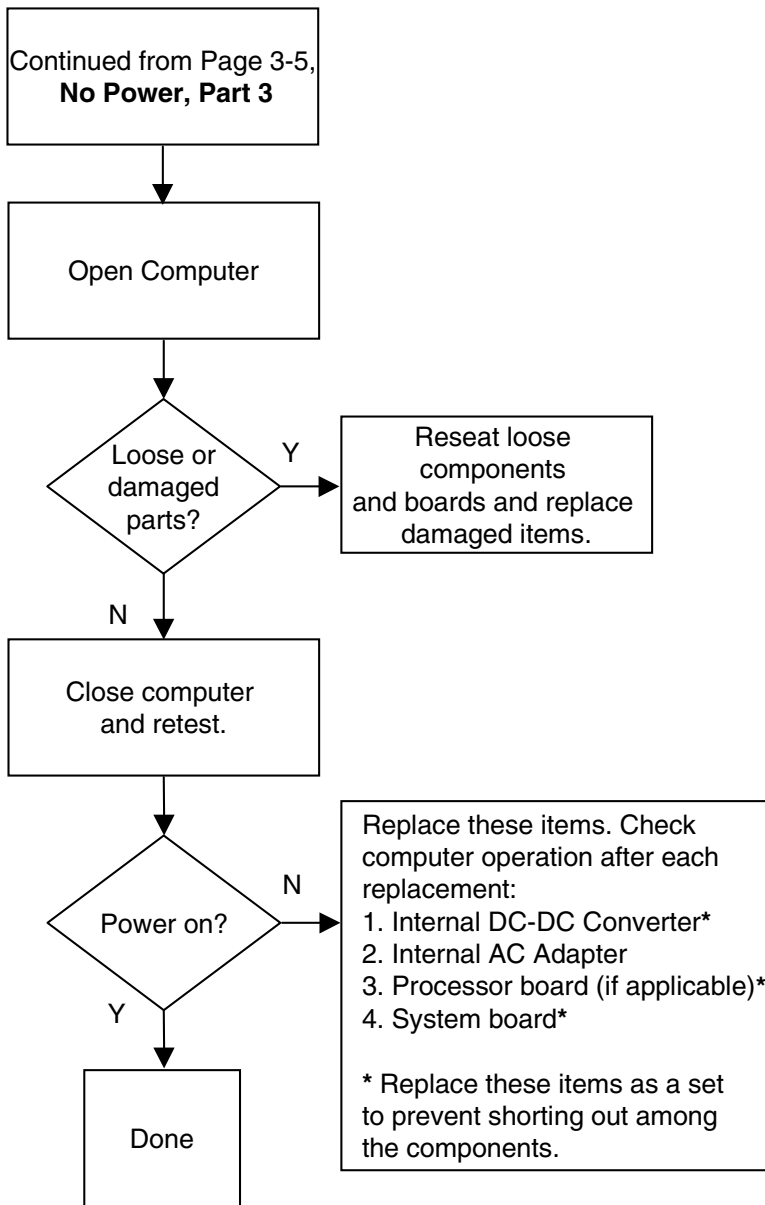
Continued from Page 3-5,
**No Power, Part 3**

Open Computer

Loose or damaged parts?

Y

Reseat loose components and boards and replace damaged items.

N

Close computer and retest.

Power on?

N

Replace these items. Check computer operation after each replacement:
1. Internal DC-DC Converter*
2. Internal AC Adapter
3. Processor board (if applicable)*
4. System board*

* Replace these items as a set to prevent shorting out among the components.

Y

Done